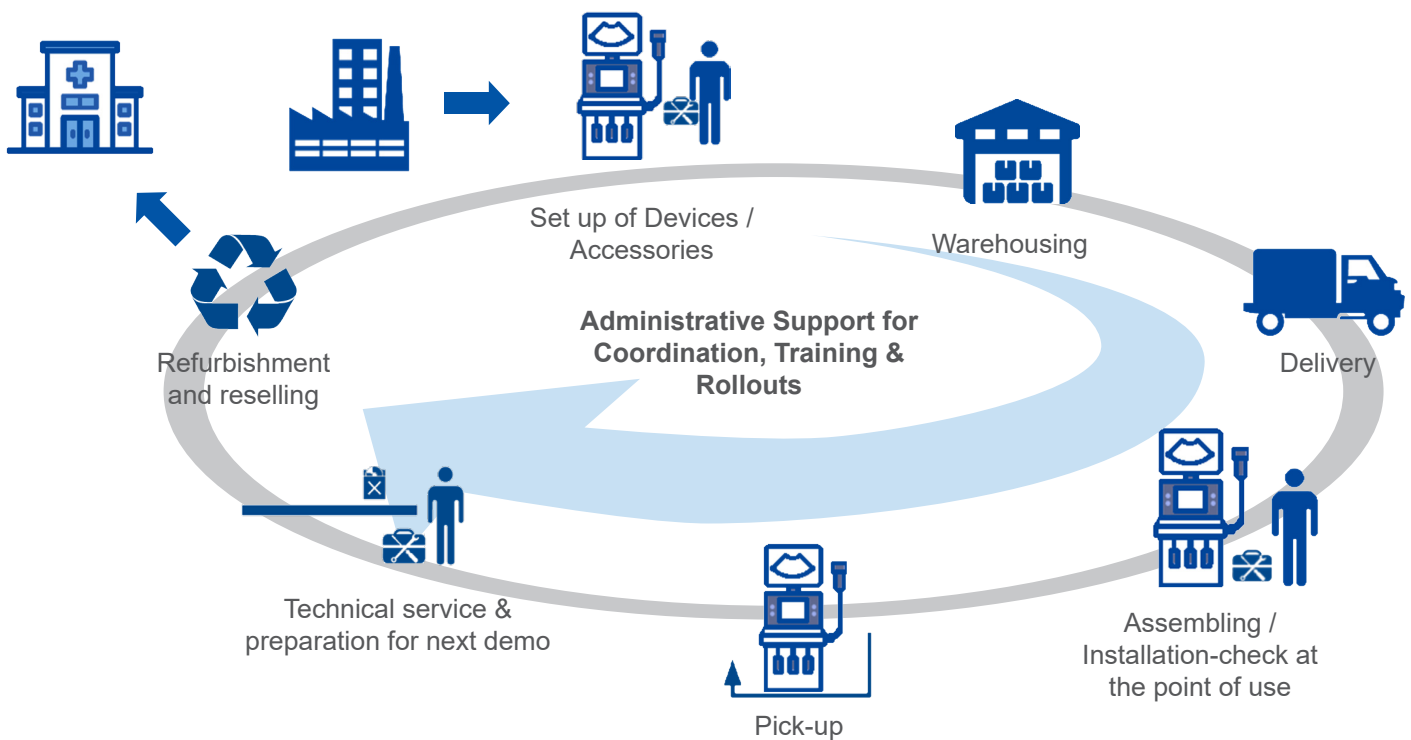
Set up of Devices / Accessories

Warehousing

Delivery

Administrative Support for Coordination, Training & Rollouts

Refurbishment and reselling

Technical service & preparation for next demo

Pick-up

Assembling / Installation-check at the point of use